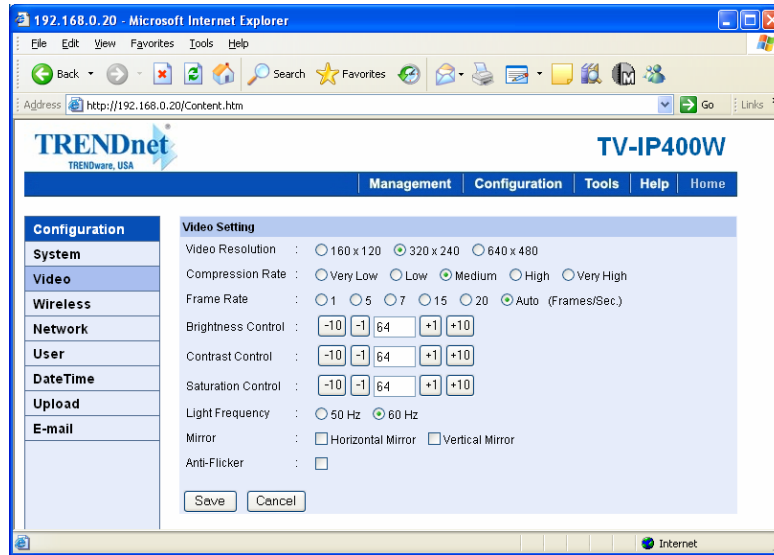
192.168.0.20 - Microsoft Internet Explorer

File Edit View Favorites Tools Help

Back Search Favorites

Address http://192.168.0.20/Content.htm Go Links

TRENDnet
TRENDware, USA

TV-IP400W

Management | Configuration | Tools | Help | Home

Configuration
System
Video
Wireless
Network
User
DateTime
Upload
E-mail

Video Setting

Video Resolution : 160 x 120 320 x 240 640 x 480

Compression Rate : Very Low Low Medium High Very High

Frame Rate : 1 5 7 15 20 Auto (Frames/Sec.)

Brightness Control : -10 -1 64 +1 +10

Contrast Control : -10 -1 64 +1 +10

Saturation Control : -10 -1 64 +1 +10

Light Frequency : 50 Hz 60 Hz

Mirror : Horizontal Mirror Vertical Mirror

Anti-Flicker :

Save Cancel

Internet